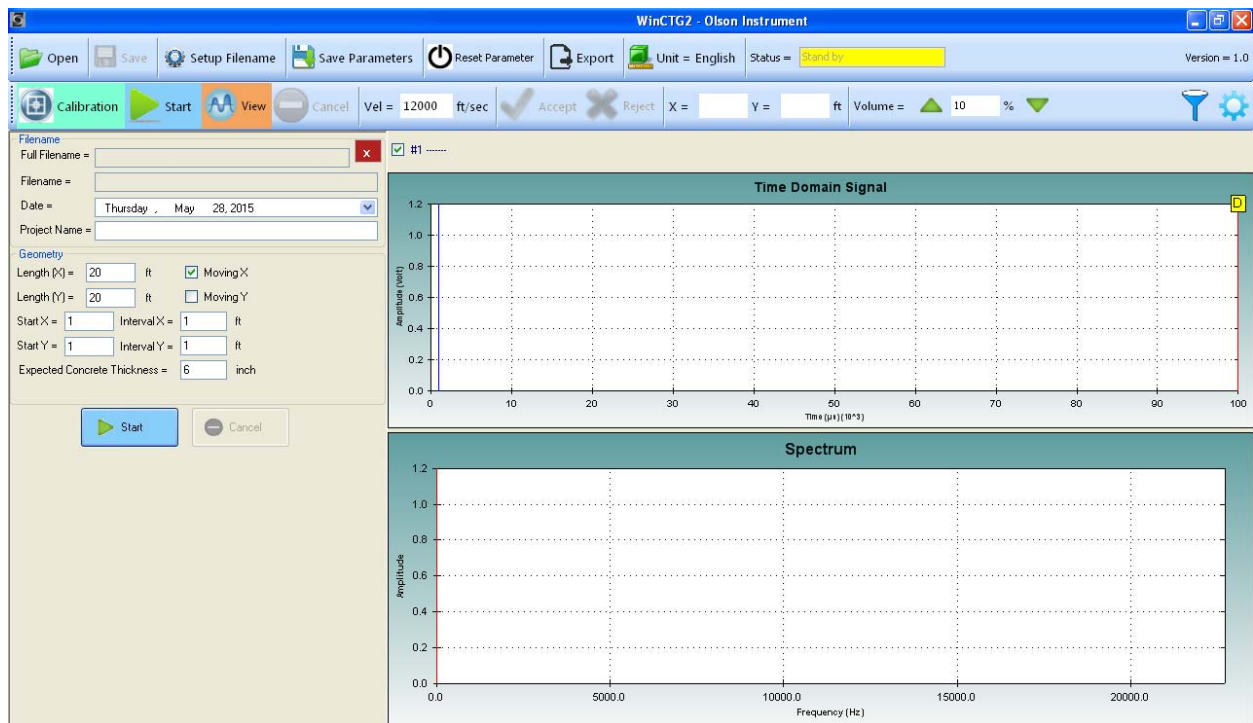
WinCTG2 - Olson Instrument

Open Save Setup Filename Save Parameters Reset Parameter Export Unit = English Status = Stand by Version = 1.0

Calibration Start View Cancel Vel = 12000 ft/sec Accept Reject X = Y = ft Volume = 10 %

Filename
Full Filename =
x
Filename =
Date = Thursday , May 28, 2015
Project Name =

Geometry
Length (X) = 20 ft Moving X
Length (Y) = 20 ft Moving Y
Start X = 1 Interval X = 1 ft
Start Y = 1 Interval Y = 1 ft
Expected Concrete Thickness = 6 inch

Start Cancel

#1 ------

Time Domain Signal
D
Amplitude (Volt)
1.2
1.0
0.8
0.6
0.4
0.2
0.0
0 10 20 30 40 50 60 70 80 90 100
Time (μs)(10^3)

Spectrum
Amplitude
1.2
1.0
0.8
0.6
0.4
0.2
0.0
0.0 5000.0 10000.0 15000.0 20000.0
Frequency (Hz)